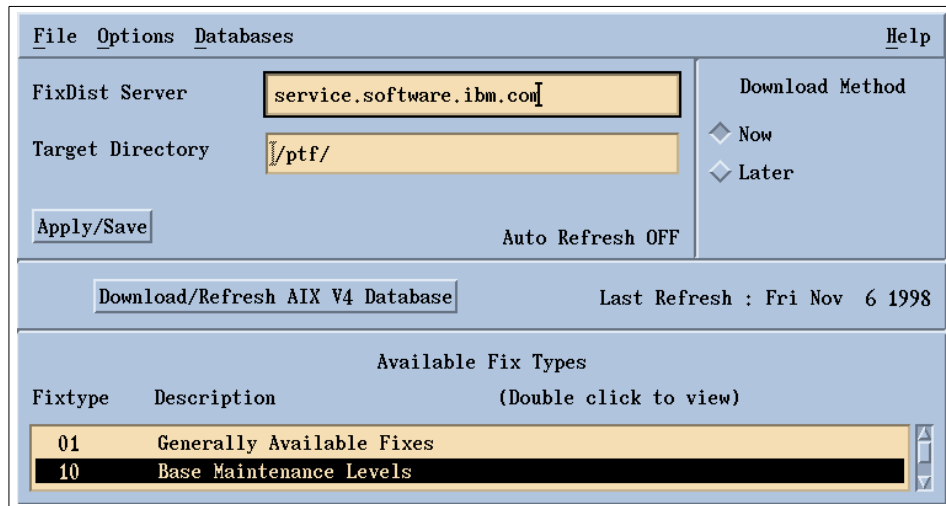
File Options Databases Help

FixDist Server service.software.ibm.com

Target Directory /ptf/

Apply/Save

Auto Refresh OFF

Download Method

Now

Later

Download/Refresh AIX V4 Database

Last Refresh : Fri Nov 6 1998

Available Fix Types

| Fixtype | Description |
|---|---|
| 01 | Generally Available Fixes |
| 10 | Base Maintenance Levels |

(Double click to view)